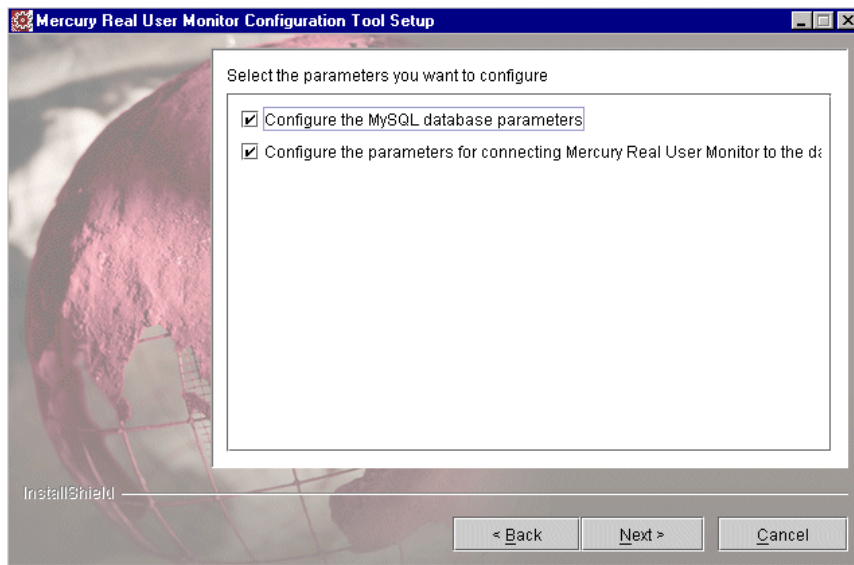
Mercury Real User Monitor Configuration Tool Setup

Select the parameters you want to configure

Configure the MySQL database parameters

Configure the parameters for connecting Mercury Real User Monitor to the da

InstallShield

< Back

Next >

Cancel